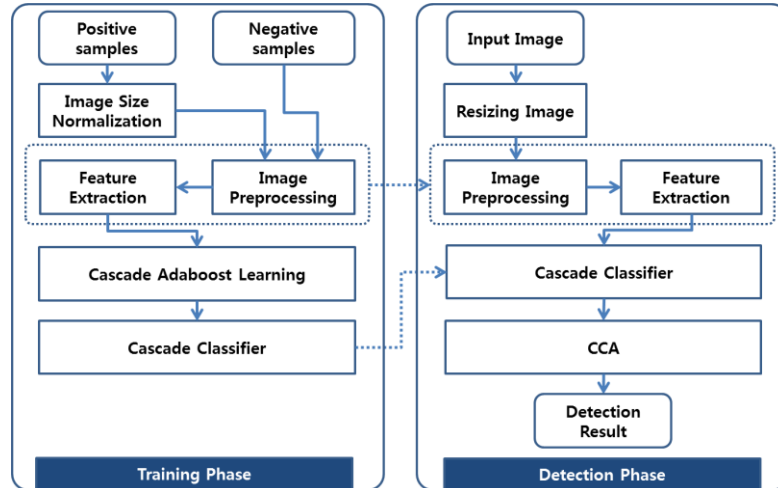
Positive samples

Negative samples

Image Size Normalization

Feature Extraction

Image Preprocessing

Cascade Adaboost Learning

Cascade Classifier

Training Phase

Input Image

Resizing Image

Image Preprocessing

Feature Extraction

Cascade Classifier

CCA

Detection Result

Detection Phase